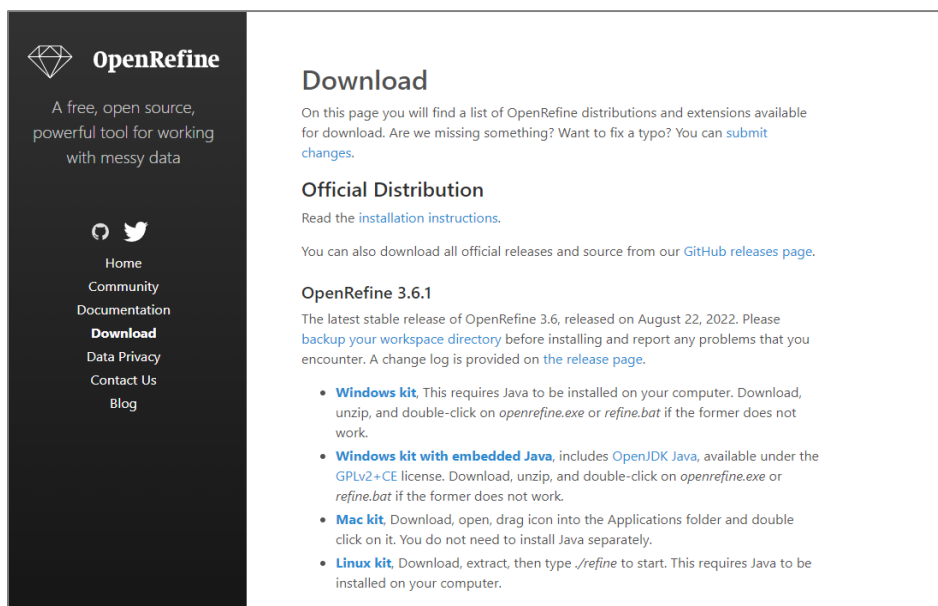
OpenRefine

A free, open source, powerful tool for working with messy data

Home
Community
Documentation
Download
Data Privacy
Contact Us
Blog

Download

On this page you will find a list of OpenRefine distributions and extensions available for download. Are we missing something? Want to fix a typo? You can submit changes.

Official Distribution

Read the installation instructions.

You can also download all official releases and source from our GitHub releases page.

OpenRefine 3.6.1

The latest stable release of OpenRefine 3.6, released on August 22, 2022. Please backup your workspace directory before installing and report any problems that you encounter. A change log is provided on the release page.

- **Windows kit**, This requires Java to be installed on your computer. Download, unzip, and double-click on *openrefine.exe* or *refine.bat* if the former does not work.
- **Windows kit with embedded Java**, includes OpenJDK Java, available under the GPLv2+CE license. Download, unzip, and double-click on *openrefine.exe* or *refine.bat* if the former does not work.
- **Mac kit**, Download, open, drag icon into the Applications folder and double click on it. You do not need to install Java separately.
- **Linux kit**, Download, extract, then type *./refine* to start. This requires Java to be installed on your computer.